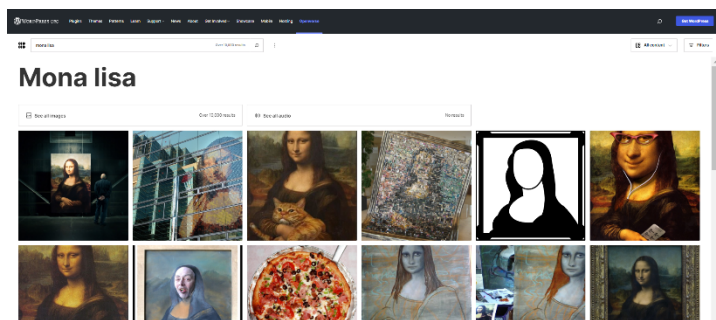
WordPress.org Plugins Themes Patterns Learn Support News About Get Involved Showcase Mobile Hosting Openverse

Get WordPress

mona lisa

Over 10,000 results

All content

Filters

Mona lisa

See all images Over 10,000 results

See all audio No results